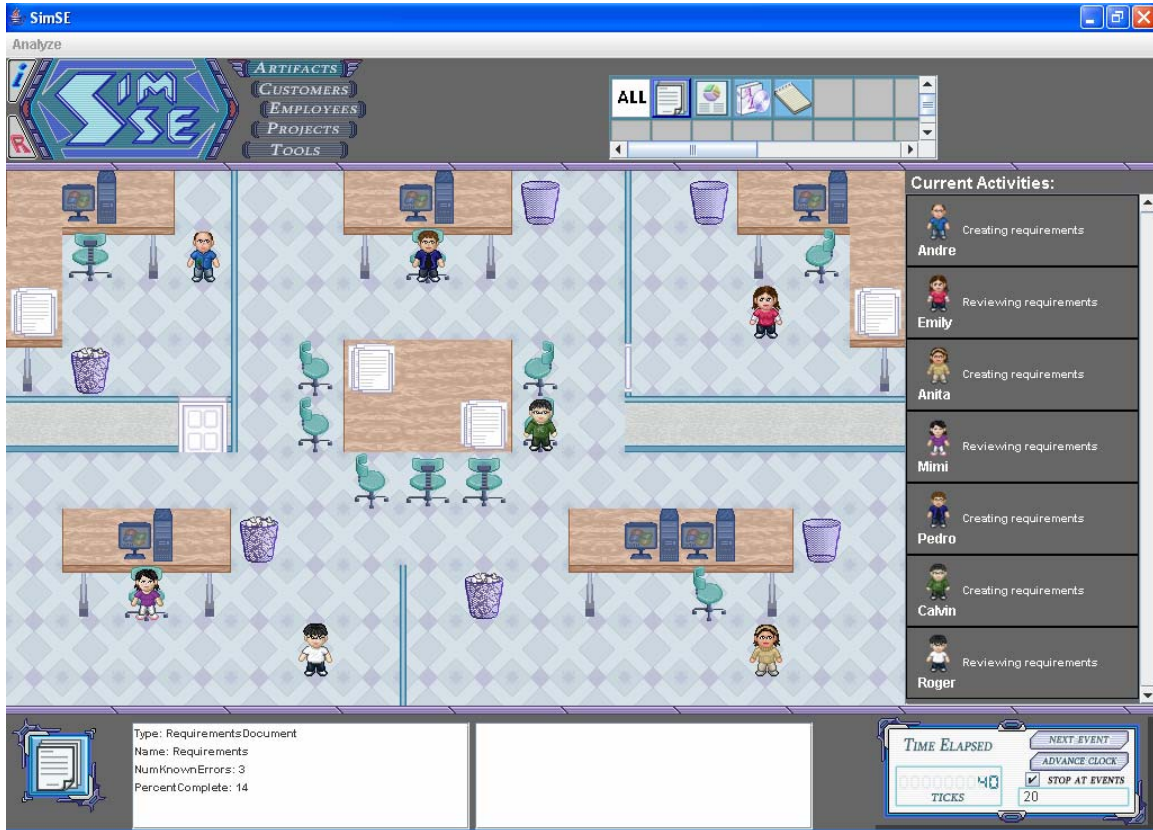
SimSE

Analyze

i

R

SimSE

ARTIFACTS
CUSTOMERS
EMPLOYEES
PROJECTS
TOOLS

ALL

Current Activities:

Creating requirements
Andre

Reviewing requirements
Emily

Creating requirements
Anita

Reviewing requirements
Mimi

Creating requirements
Pedro

Creating requirements
Calvin

Reviewing requirements
Roger

Type: RequirementsDocument
Name: Requirements
NumKnownErrors: 3
PercentComplete: 14

TIME ELAPSED
0000000040
TICKS

NEXT EVENT
ADVANCE CLOCK
STOP AT EVENTS
20